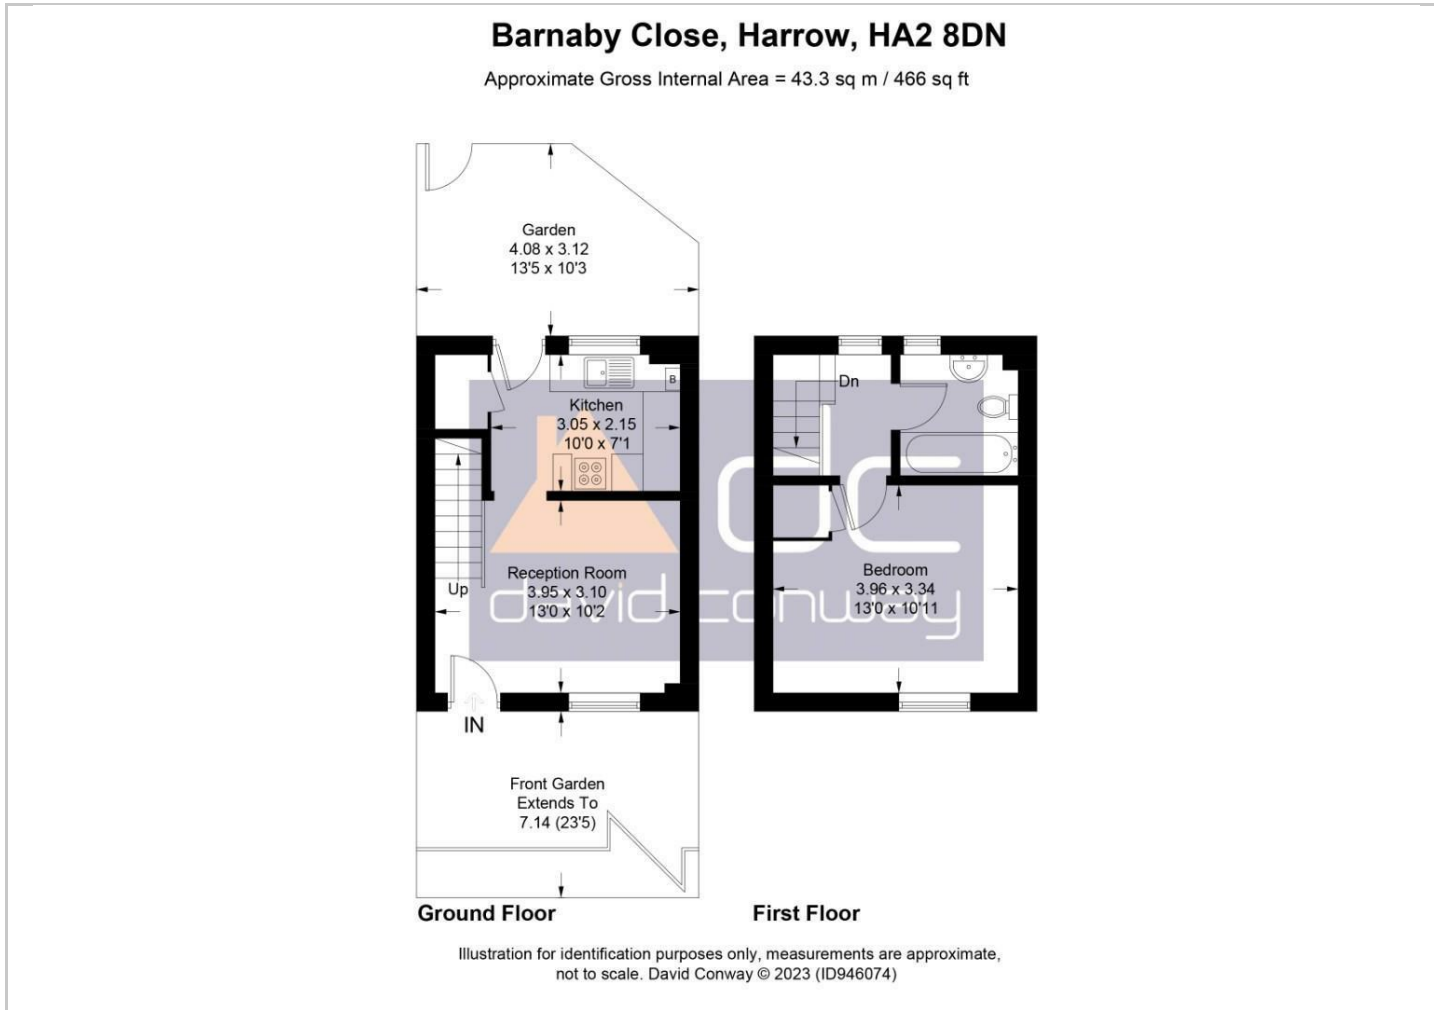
Barnaby Close, Harrow, HA2 8DN
Approximate Gross Internal Area = 43.3 sq m / 466 sq ft

Garden
4.08 x 3.12
13'5 x 10'3

B

Kitchen
3.05 x 2.15
10'0 x 7'1

Up

Reception Room
3.95 x 3.10
13'0 x 10'2

IN

Front Garden
Extends To
7.14 (23'5)

Dn

Bedroom
3.96 x 3.34
13'0 x 10'11

dc
david conway

Ground Floor

First Floor

Illustration for identification purposes only, measurements are approximate, not to scale. David Conway © 2023 (ID946074)